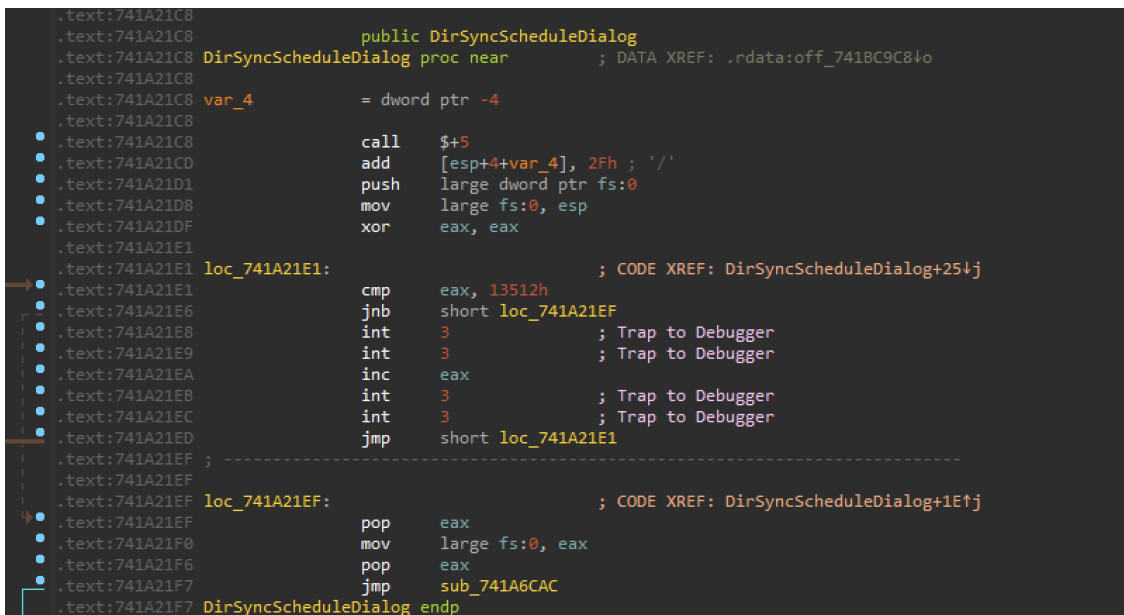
.text:741A21C8
.text:741A21C8                 public DirSyncScheduleDialog
.text:741A21C8 DirSyncScheduleDialog proc near         ; DATA XREF: .rdata:off_741BC9C8↓o
.text:741A21C8
.text:741A21C8 var_4           = dword ptr -4
.text:741A21C8
.text:741A21C8                 call    $+5
.text:741A21CD                 add     [esp+4+var_4], 2Fh ; '/'
.text:741A21D1                 push    large dword ptr fs:0
.text:741A21D8                 mov     large fs:0, esp
.text:741A21DF                 xor     eax, eax
.text:741A21E1
.text:741A21E1 loc_741A21E1:                           ; CODE XREF: DirSyncScheduleDialog+25↓j
.text:741A21E1                 cmp     eax, 13512h
.text:741A21E6                 jnb     short loc_741A21EF
.text:741A21E8                 int     3               ; Trap to Debugger
.text:741A21E9                 int     3               ; Trap to Debugger
.text:741A21EA                 inc     eax
.text:741A21EB                 int     3               ; Trap to Debugger
.text:741A21EC                 int     3               ; Trap to Debugger
.text:741A21ED                 jmp     short loc_741A21E1
.text:741A21EF ; ---------------------------------------------------------------------------
.text:741A21EF
.text:741A21EF loc_741A21EF:                           ; CODE XREF: DirSyncScheduleDialog+1E↑j
.text:741A21EF                 pop     eax
.text:741A21F0                 mov     large fs:0, eax
.text:741A21F6                 pop     eax
.text:741A21F7                 jmp     sub_741A6CAC
.text:741A21F7 DirSyncScheduleDialog endp